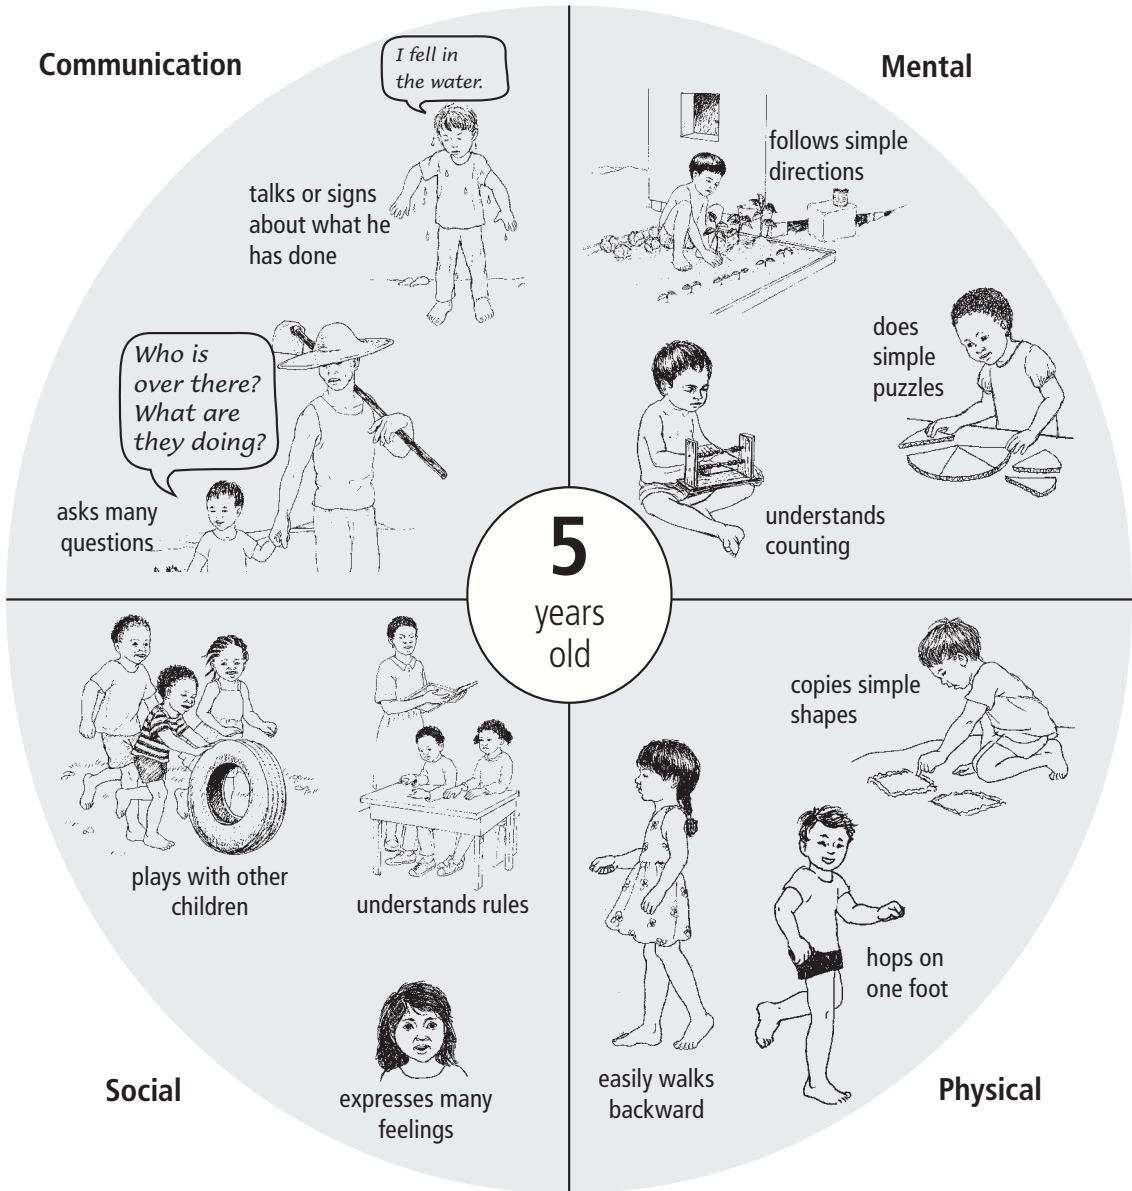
Communication

I fell in the water.

talks or signs about what he has done

Who is over there? What are they doing?

asks many questions

Mental

follows simple directions

does simple puzzles

understands counting

5
years
old

plays with other children

understands rules

expresses many feelings

Social

copies simple shapes

hops on one foot

easily walks backward

Physical